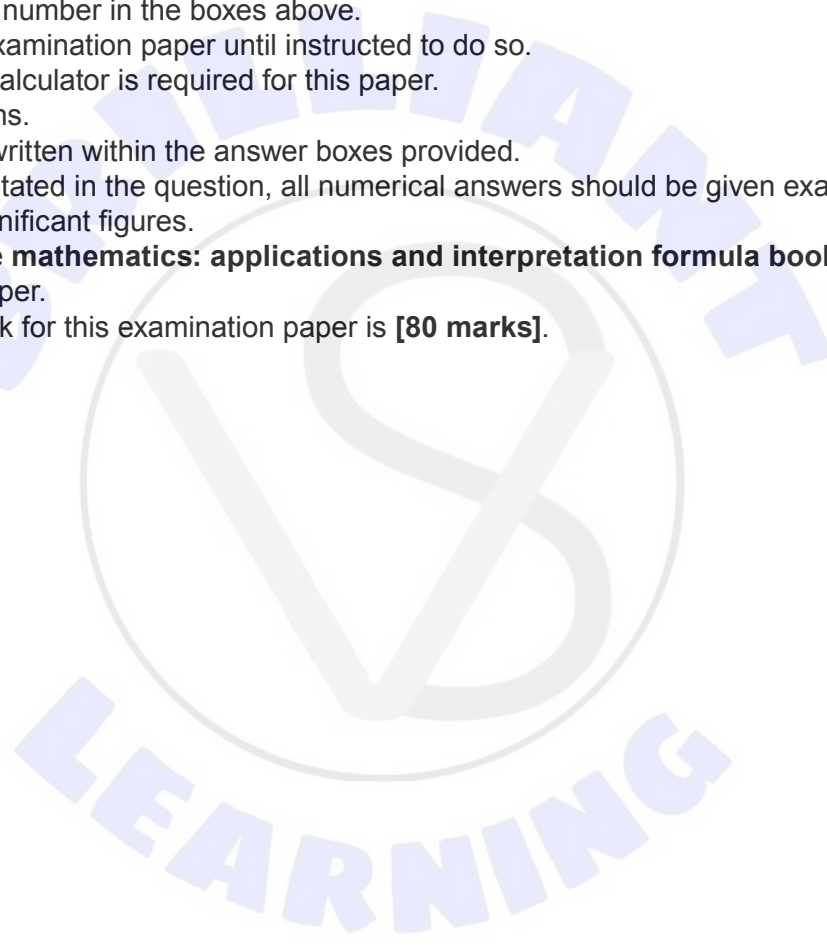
number in the boxes above.
xamination paper until instructed to do so.
alculator is required for this paper.
ns.
written within the answer boxes provided.
tated in the question, all numerical answers should be given exa
nificant figures.
**mathematics: applications and interpretation formula book**
per.
k for this examination paper is **[80 marks]**.

LEARNING